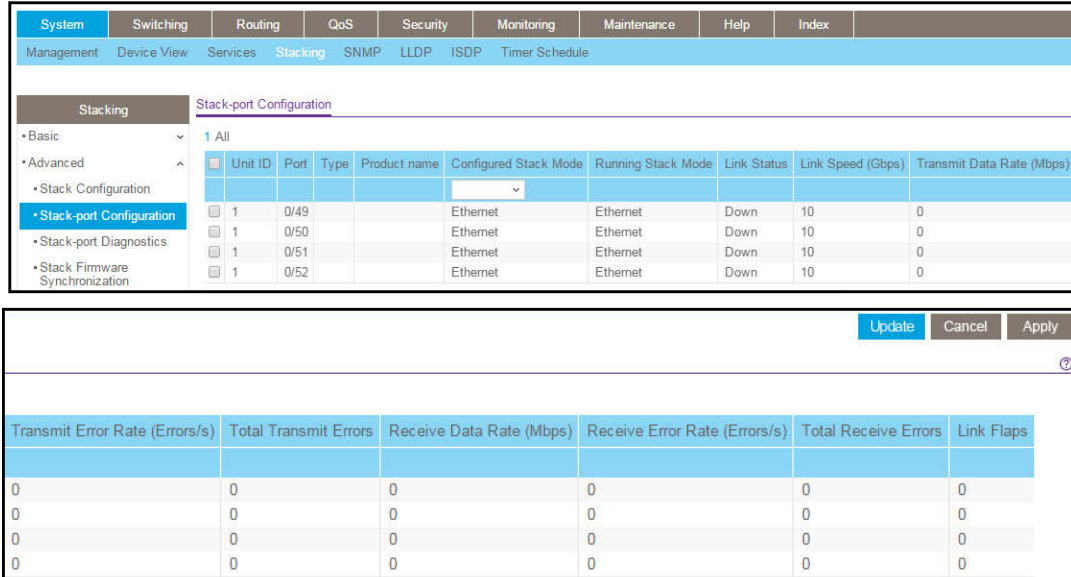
System | Switching | Routing | QoS | Security | Monitoring | Maintenance | Help | Index

Management | Device View | Services | Stacking | SNMP | LLDP | ISDP | Timer Schedule

Stacking

• Basic

• Advanced

• Stack Configuration

• Stack-port Configuration

• Stack-port Diagnostics

• Stack Firmware Synchronization

Stack-port Configuration

1 All

| | Unit ID | Port | Type | Product name | Configured Stack Mode | Running Stack Mode | Link Status | Link Speed (Gbps) | Transmit Data Rate (Mbps) |
|---|---|---|---|---|---|---|---|---|---|
| | | | | | | | | | |
| | 1 | 0/49 | | | Ethernet | Ethernet | Down | 10 | 0 |
| | 1 | 0/50 | | | Ethernet | Ethernet | Down | 10 | 0 |
| | 1 | 0/51 | | | Ethernet | Ethernet | Down | 10 | 0 |
| | 1 | 0/52 | | | Ethernet | Ethernet | Down | 10 | 0 |

Update | Cancel | Apply

| Transmit Error Rate (Errors/s) | Total Transmit Errors | Receive Data Rate (Mbps) | Receive Error Rate (Errors/s) | Total Receive Errors | Link Flaps |
|---|---|---|---|---|---|
| | | | | | |
| 0 | 0 | 0 | 0 | 0 | 0 |
| 0 | 0 | 0 | 0 | 0 | 0 |
| 0 | 0 | 0 | 0 | 0 | 0 |
| 0 | 0 | 0 | 0 | 0 | 0 |